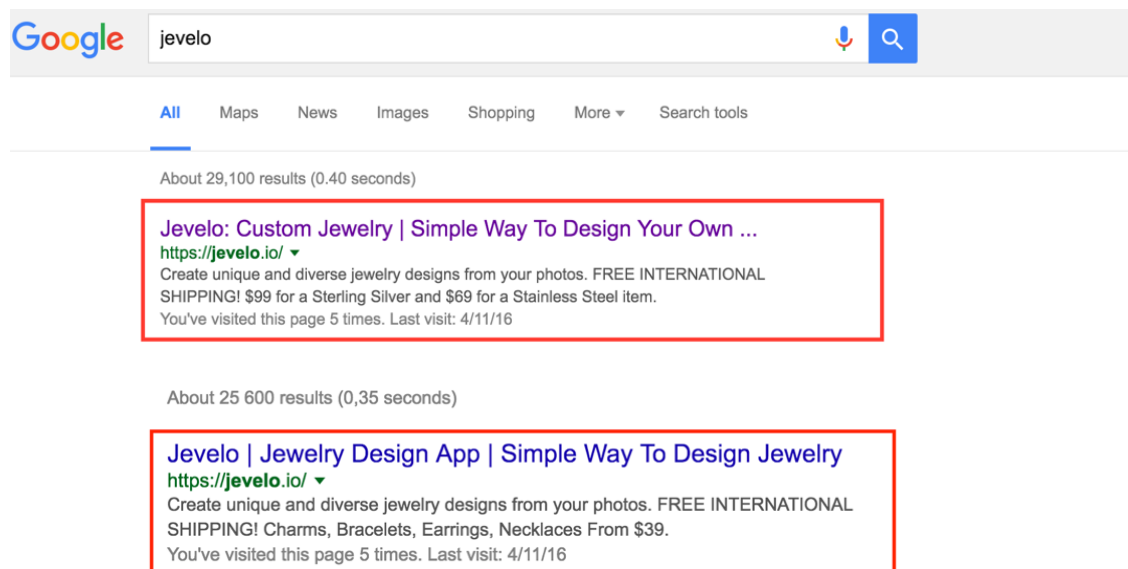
Google

jevelo

All Maps News Images Shopping More Search tools

About 29,100 results (0.40 seconds)

Jevelo: Custom Jewelry | Simple Way To Design Your Own ...
https://jevelo.io/
Create unique and diverse jewelry designs from your photos. FREE INTERNATIONAL SHIPPING! $99 for a Sterling Silver and $69 for a Stainless Steel item.
You've visited this page 5 times. Last visit: 4/11/16

About 25 600 results (0,35 seconds)

Jevelo | Jewelry Design App | Simple Way To Design Jewelry
https://jevelo.io/
Create unique and diverse jewelry designs from your photos. FREE INTERNATIONAL SHIPPING! Charms, Bracelets, Earrings, Necklaces From $39.
You've visited this page 5 times. Last visit: 4/11/16